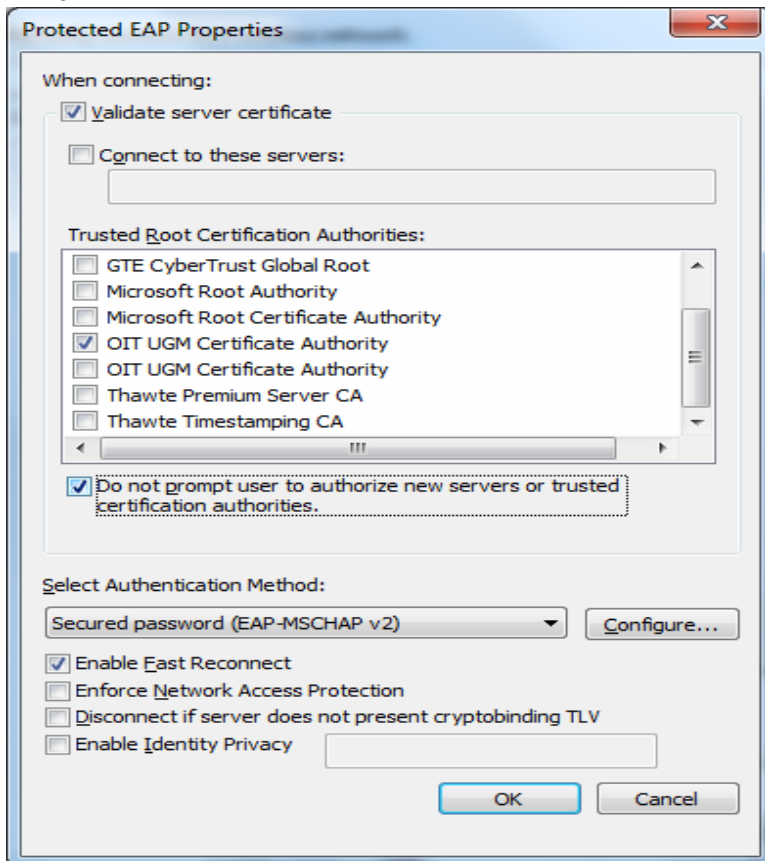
Protected EAP Properties

When connecting:

Validate server certificate

Connect to these servers:

Trusted Root Certification Authorities:

GTE CyberTrust Global Root
Microsoft Root Authority
Microsoft Root Certificate Authority
OIT UGM Certificate Authority
OIT UGM Certificate Authority
Thawte Premium Server CA
Thawte Timestamping CA

Do not prompt user to authorize new servers or trusted certification authorities.

Select Authentication Method:

Secured password (EAP-MSCHAP v2)

Configure...

Enable Fast Reconnect
Enforce Network Access Protection
Disconnect if server does not present cryptobinding TLV
Enable Identity Privacy

OK

Cancel